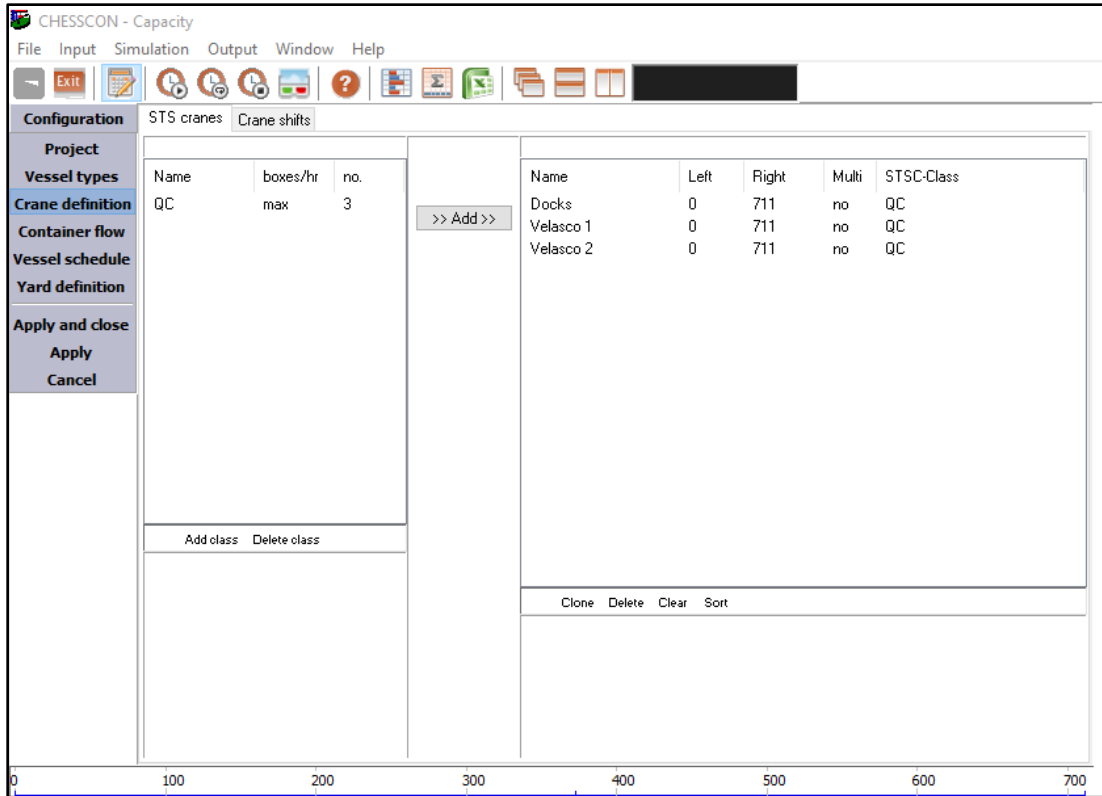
CHESSCON - Capacity

File Input Simulation Output Window Help

Exit

Configuration
Project
Vessel types
Crane definition
Container flow
Vessel schedule
Yard definition
Apply and close
Apply
Cancel

STS cranes | Crane shifts

| Name | boxes/hr | no. |
|---|---|---|
| QC | max | 3 |

Add class Delete class

>> Add >>

| Name | Left | Right | Multi | STSC-Class |
|---|---|---|---|---|
| Docks | 0 | 711 | no | QC |
| Velasco 1 | 0 | 711 | no | QC |
| Velasco 2 | 0 | 711 | no | QC |

Clone Delete Clear Sort

0 100 200 300 400 500 600 700